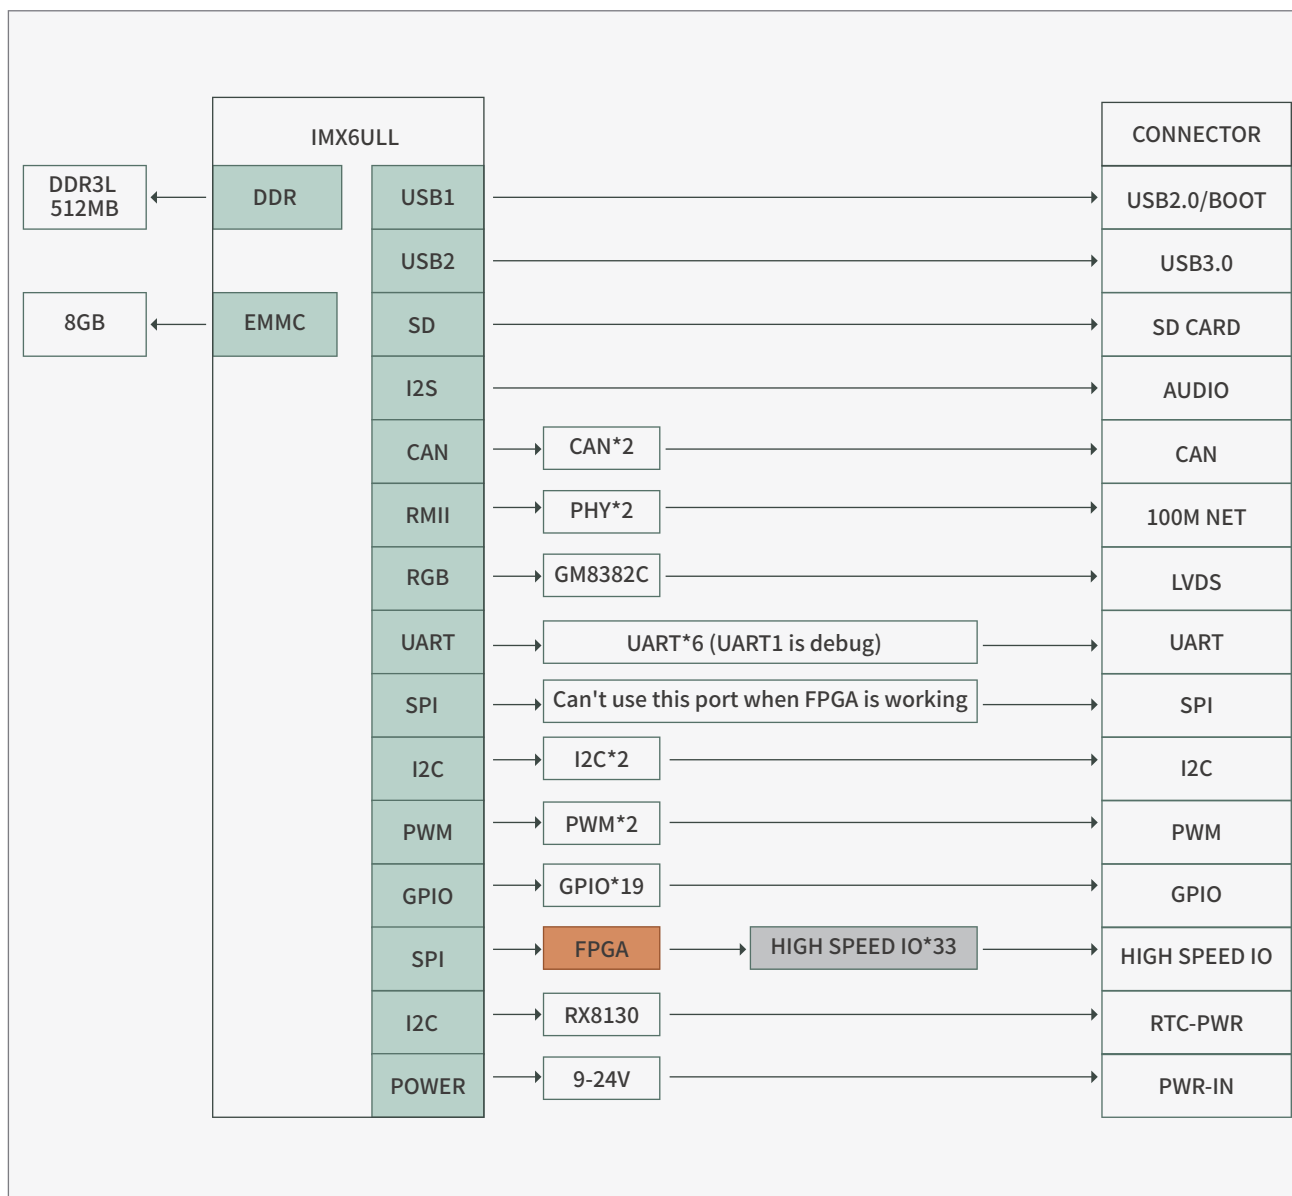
IMX6ULL

DDR3L 512MB

DDR

8GB

EMMC

USB1
USB2
SD
I2S
CAN
RMII
RGB
UART
SPI
I2C
PWM
GPIO
SPI
I2C
POWER

CAN*2
PHY*2
GM8382C
UART*6 (UART1 is debug)
Can't use this port when FPGA is working
I2C*2
PWM*2
GPIO*19
FPGA
HIGH SPEED IO*33
RX8130
9-24V

CONNECTOR
USB2.0/BOOT
USB3.0
SD CARD
AUDIO
CAN
100M NET
LVDS
UART
SPI
I2C
PWM
GPIO
HIGH SPEED IO
RTC-PWR
PWR-IN